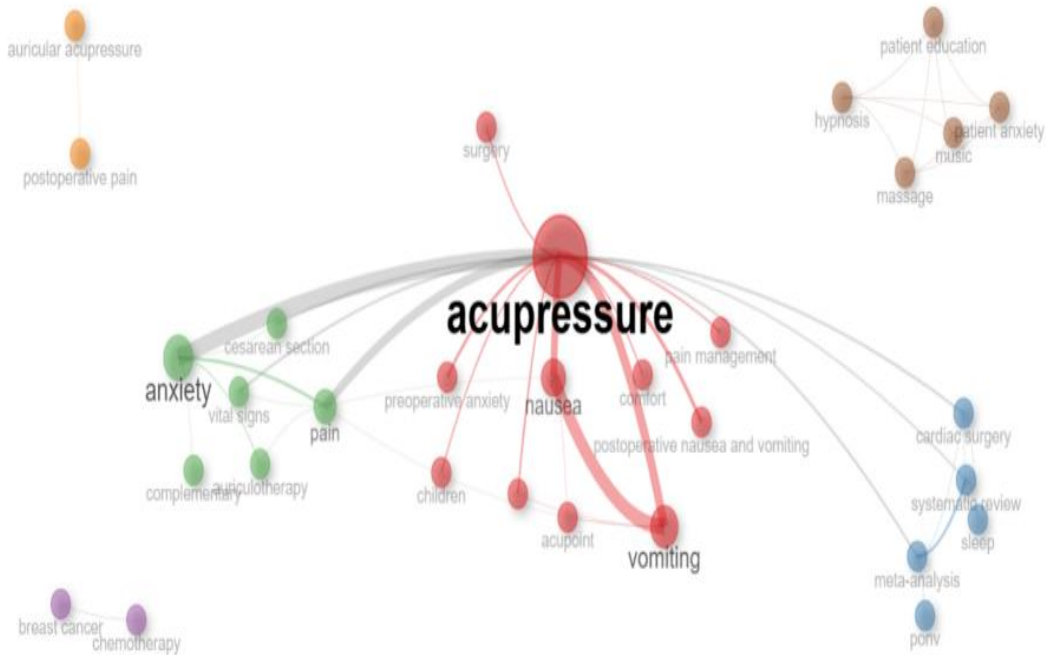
auricular acupressure
postoperative pain
surgery
patient education
hypnosis
patient anxiety
music
massage
acupressure
cesarean section
anxiety
vital signs
pain
preoperative anxiety
nausea
comfort
pain management
postoperative nausea and vomiting
complementary
auriculotherapy
children
acupoint
vomiting
cardiac surgery
systematic review
sleep
meta-analysis
ponv
breast cancer
chemotherapy